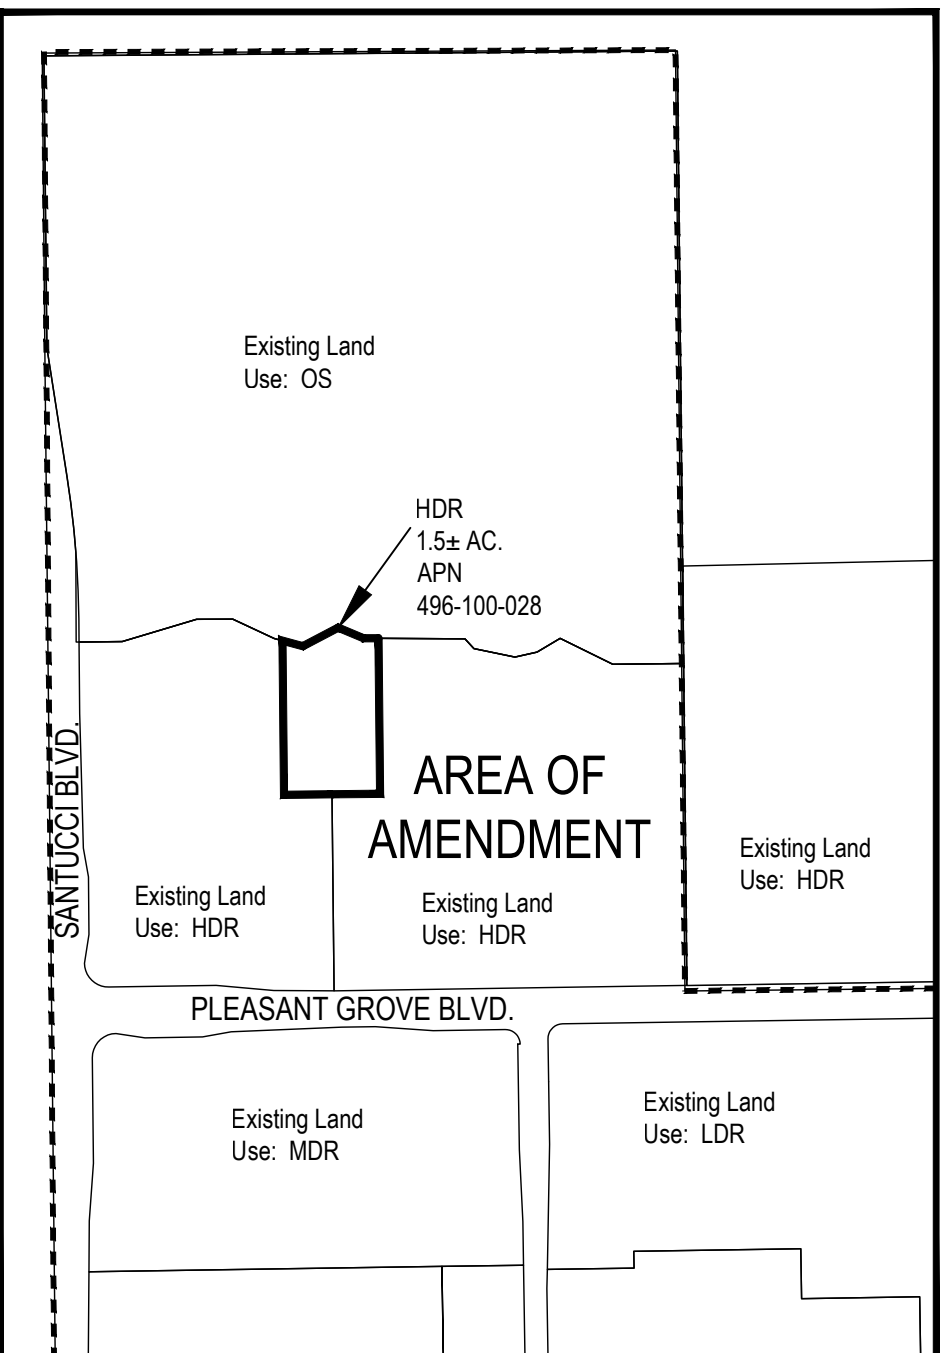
Existing Land Use: OS

HDR
1.5± AC.
APN
496-100-028

AREA OF AMENDMENT

SANTUCCI BLVD.

Existing Land Use: HDR

Existing Land Use: HDR

Existing Land Use: HDR

PLEASANT GROVE BLVD.

Existing Land Use: MDR

Existing Land Use: LDR